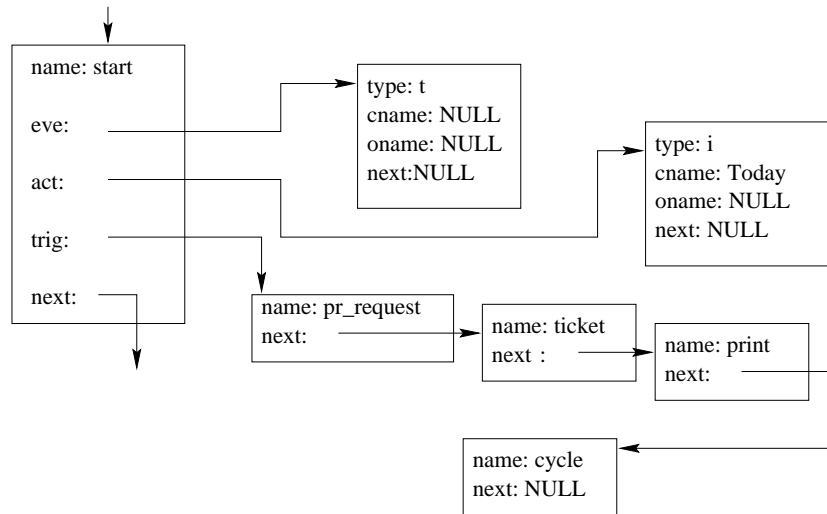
name: start

eve:

act:

trig:

next:

type: t
cname: NULL
oname: NULL
next:NULL

type: i
cname: Today
oname: NULL
next: NULL

name: pr_request
next:

name: ticket
next :

name: print
next:

name: cycle
next: NULL